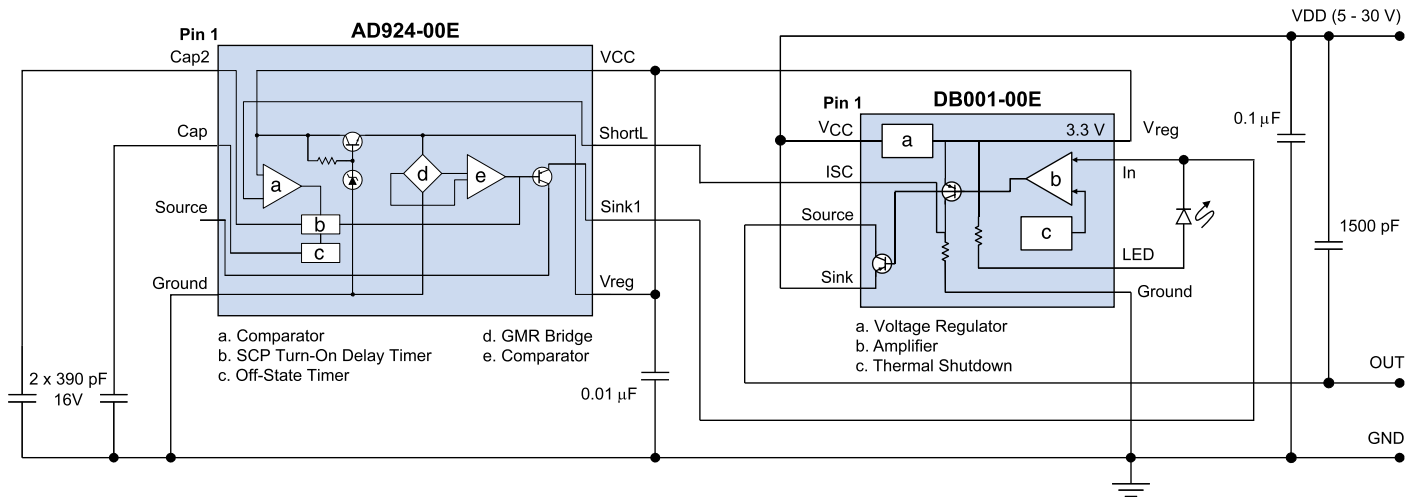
Pin 1

AD924-00E

Cap2

VCC

Cap

ShortL

a

d

e

Source

b

Sink1

c

Ground

Vreg

a. Comparator
b. SCP Turn-On Delay Timer
c. Off-State Timer

d. GMR Bridge
e. Comparator

2 x 390 pF
16V

0.01 $\mu$F

VDD (5 - 30 V)

Pin 1

DB001-00E

$V_{CC}$

a

3.3 V

Vreg

ISC

b

In

Source

c

LED

Sink

Ground

a. Voltage Regulator
b. Amplifier
c. Thermal Shutdown

0.1 $\mu$F

1500 pF

OUT

GND